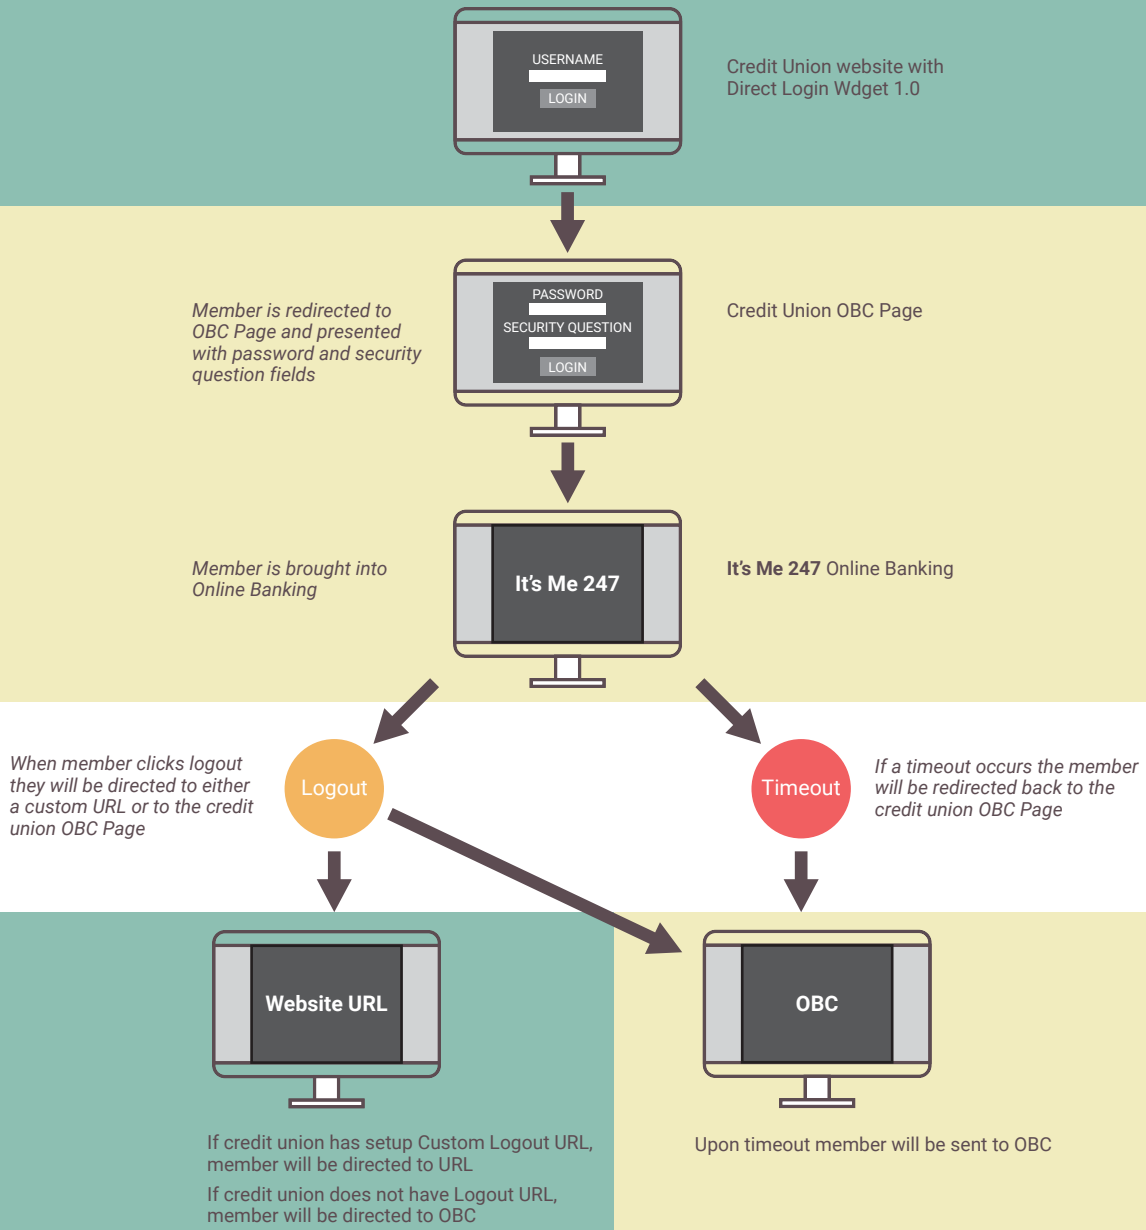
USERNAME

LOGIN

Credit Union website with Direct Login Wdget 1.0

Member is redirected to OBC Page and presented with password and security question fields

PASSWORD

SECURITY QUESTION

LOGIN

Credit Union OBC Page

Member is brought into Online Banking

It's Me 247

It's Me 247 Online Banking

When member clicks logout they will be directed to either a custom URL or to the credit union OBC Page

Logout

Timeout

If a timeout occurs the member will be redirected back to the credit union OBC Page

Website URL

OBC

If credit union has setup Custom Logout URL, member will be directed to URL

If credit union does not have Logout URL, member will be directed to OBC

Upon timeout member will be sent to OBC